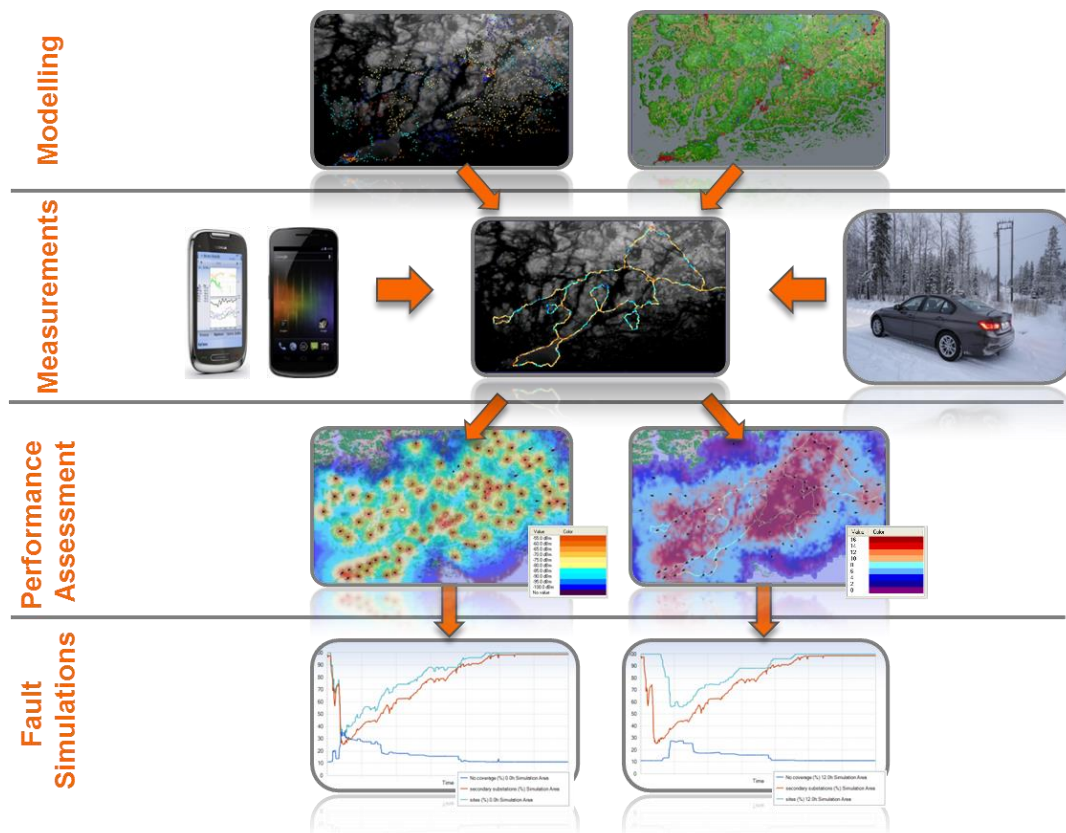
Modelling

Measurements

Performance Assessment

Fault Simulations

| Value | Color |
|---|---|
| -55.0 dBm | |
| -60.0 dBm | |
| -65.0 dBm | |
| -70.0 dBm | |
| -75.0 dBm | |
| -80.0 dBm | |
| -85.0 dBm | |
| -90.0 dBm | |
| -95.0 dBm | |
| -100.0 dBm | |
| No value | |

| Value | Color |
|---|---|
| 16 | |
| 14 | |
| 12 | |
| 10 | |
| 8 | |
| 6 | |
| 4 | |
| 2 | |
| 0 | |

100
90
80
70
60
50
40
30
20
10
Time
No coverage (%) 0.0h Simulation Area
secondary substations (%) Simulation Area
sites (%) 0.0h Simulation Area

100
90
80
70
60
50
40
30
20
10
Time
No coverage (%) 12.0h Simulation Area
secondary substations (%) Simulation Area
sites (%) 12.0h Simulation Area